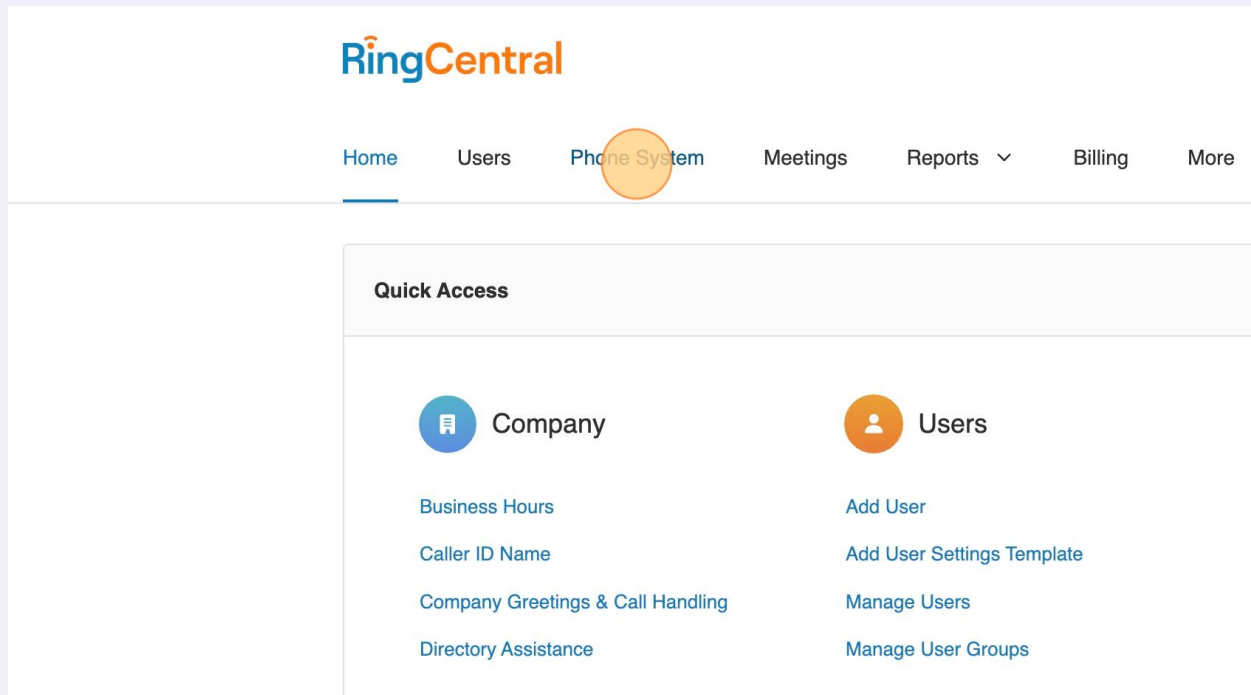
RingCentral

Home Users Phone System Meetings Reports Billing More

Quick Access

Company

Business Hours

Caller ID Name

Company Greetings & Call Handling

Directory Assistance

Users

Add User

Add User Settings Template

Manage Users

Manage User Groups